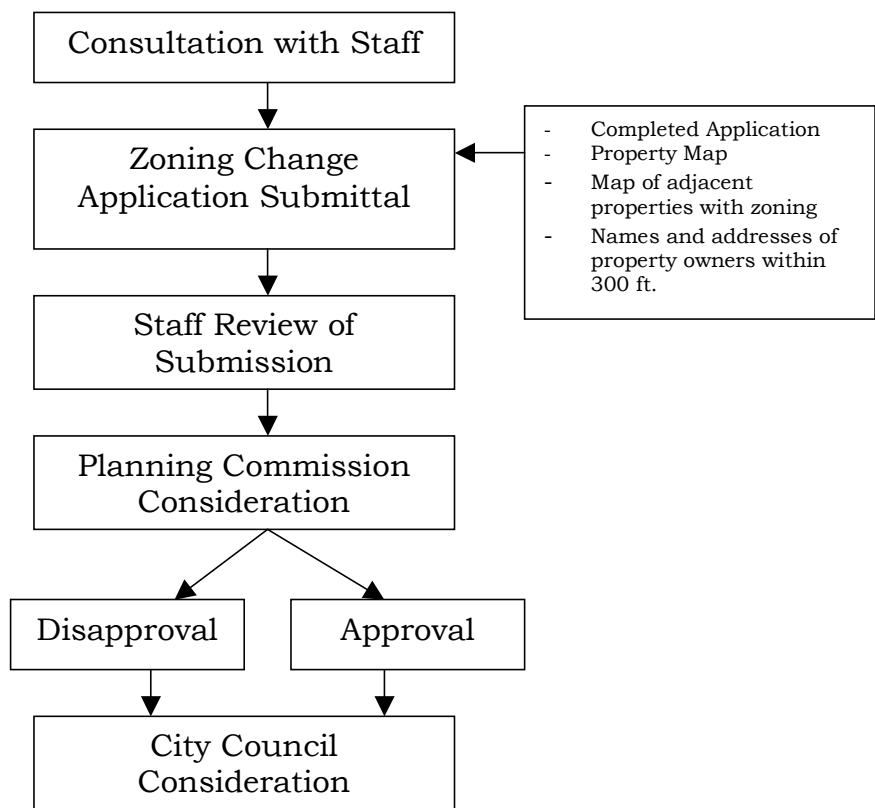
Consultation with Staff

Zoning Change Application Submittal

- Completed Application
- Property Map
- Map of adjacent properties with zoning
- Names and addresses of property owners within 300 ft.

Staff Review of Submission

Planning Commission Consideration

Disapproval

Approval

City Council Consideration